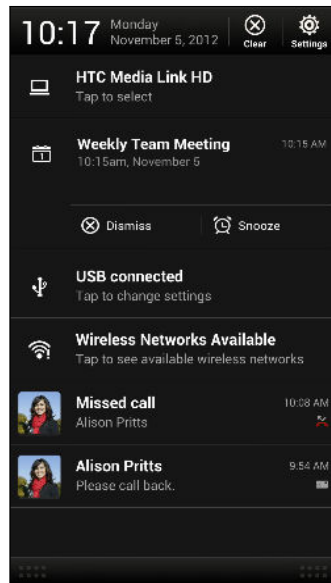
10:17 Monday November 5, 2012

Clear

Settings

HTC Media Link HD
Tap to select

Weekly Team Meeting
10:15am, November 5

10:15 AM

Dismiss

Snooze

USB connected
Tap to change settings

Wireless Networks Available
Tap to see available wireless networks

Missed call
Alison Pritts

10:08 AM

Alison Pritts
Please call back.

9:54 AM